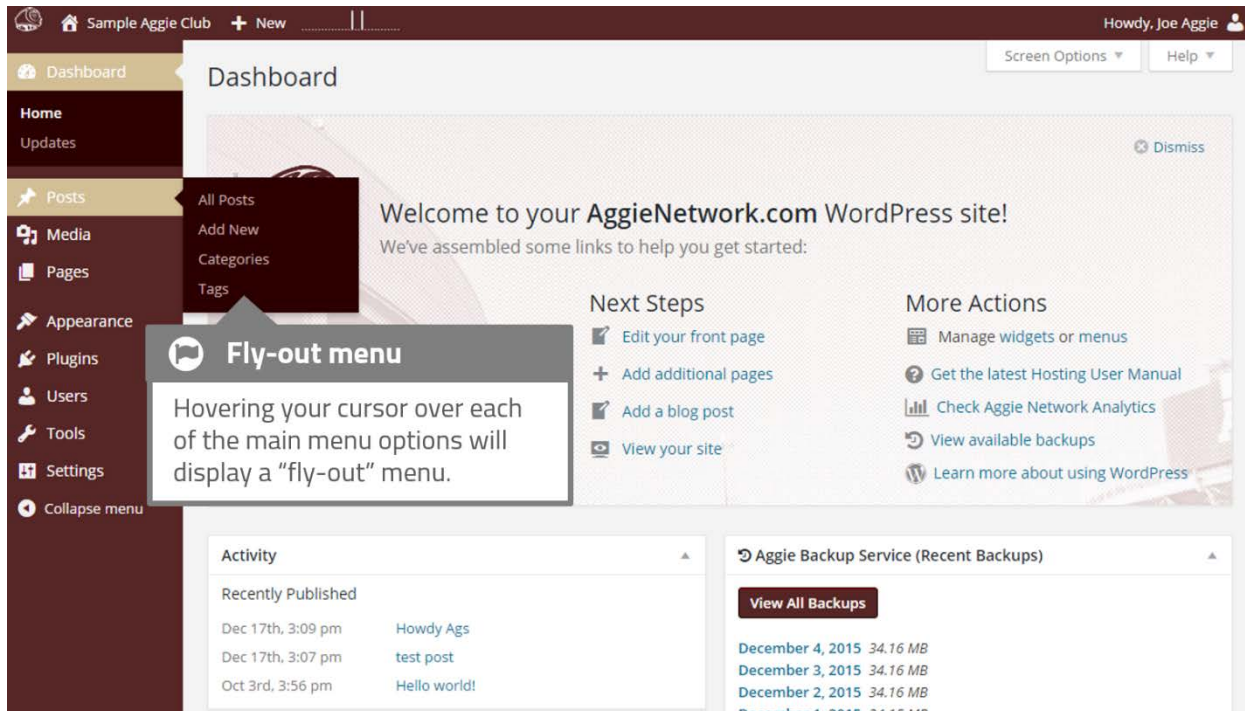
Sample Aggie Club + New

Howdy, Joe Aggie

Screen Options ▾ Help ▾

Dashboard

Dashboard

Home
Updates

Posts
Media
Pages
Appearance
Plugins
Users
Tools
Settings
Collapse menu

All Posts
Add New
Categories
Tags

Dismiss

Welcome to your AggieNetwork.com WordPress site!
We've assembled some links to help you get started:

Fly-out menu

Hovering your cursor over each of the main menu options will display a "fly-out" menu.

Next Steps
Edit your front page
Add additional pages
Add a blog post
View your site

More Actions
Manage widgets or menus
Get the latest Hosting User Manual
Check Aggie Network Analytics
View available backups
Learn more about using WordPress

Activity

Recently Published

| Dec 17th, 3:09 pm | Howdy Ags |
|---|---|
| Dec 17th, 3:07 pm | test post |
| Oct 3rd, 3:56 pm | Hello world! |

Aggie Backup Service (Recent Backups)

View All Backups

December 4, 2015 34.16 MB
December 3, 2015 34.16 MB
December 2, 2015 34.16 MB
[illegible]